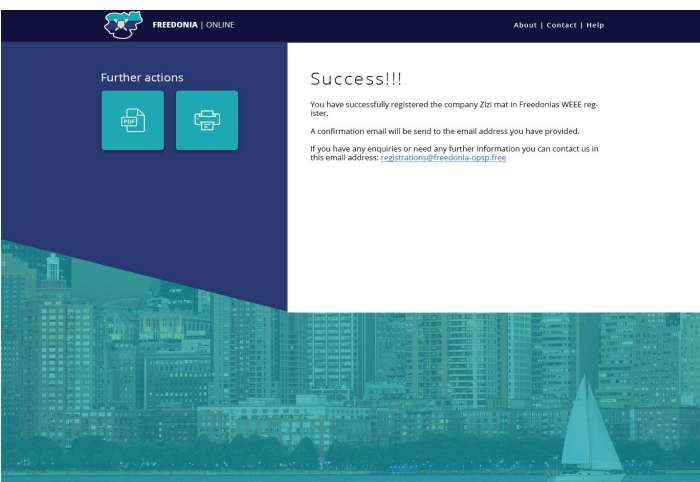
FREEDONIA | ONLINE

About | Contact | Help

Further actions

PDF

Success!!!

You have successfully registered the company Zizi mat in Freedonias WEEE register.

A confirmation email will be send to the email address you have provided.

If you have any enquiries or need any further information you can contact us in this email address: registrations@freedonia-opsp.free